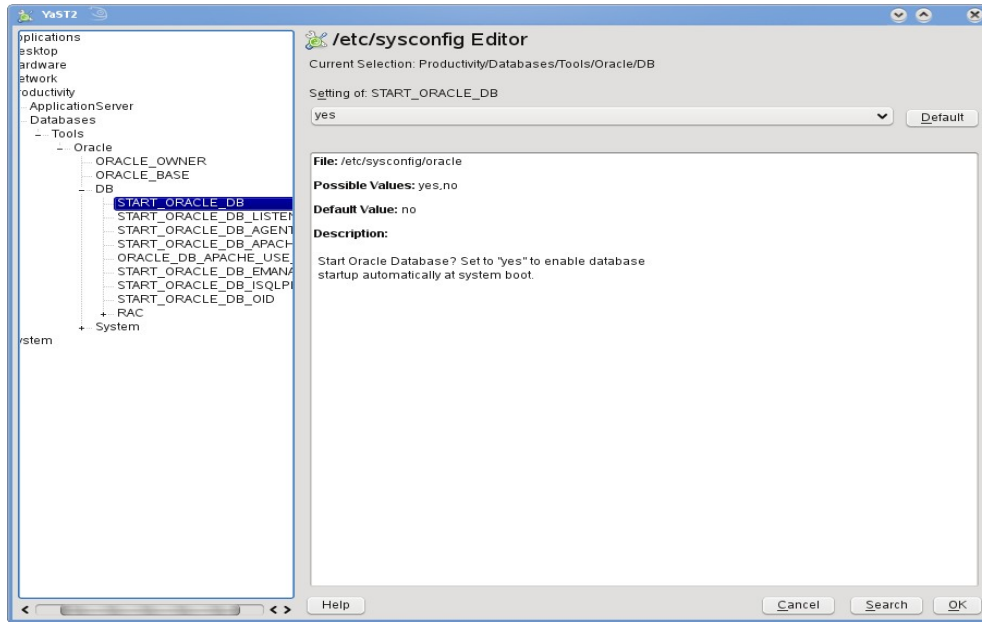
YaST2

pplications
esktop
ardware
etwork
roductivity
ApplicationServer
Databases
– Tools
– Oracle
ORACLE_OWNER
ORACLE_BASE
– DB
START_ORACLE_DB
START_ORACLE_DB_LISTEN
START_ORACLE_DB_AGENT
START_ORACLE_DB_APACH
ORACLE_DB_APACHE_USE_
START_ORACLE_DB_EMANA
START_ORACLE_DB_ISQLPI
START_ORACLE_DB_OID
+ RAC
+ System
ystem

/etc/sysconfig Editor

Current Selection: Productivity/Databases/Tools/Oracle/DB

Setting of: START_ORACLE_DB

yes

Default

File: /etc/sysconfig/oracle

Possible Values: yes,no

Default Value: no

Description:

Start Oracle Database? Set to "yes" to enable database startup automatically at system boot.

Help

Cancel

Search

OK